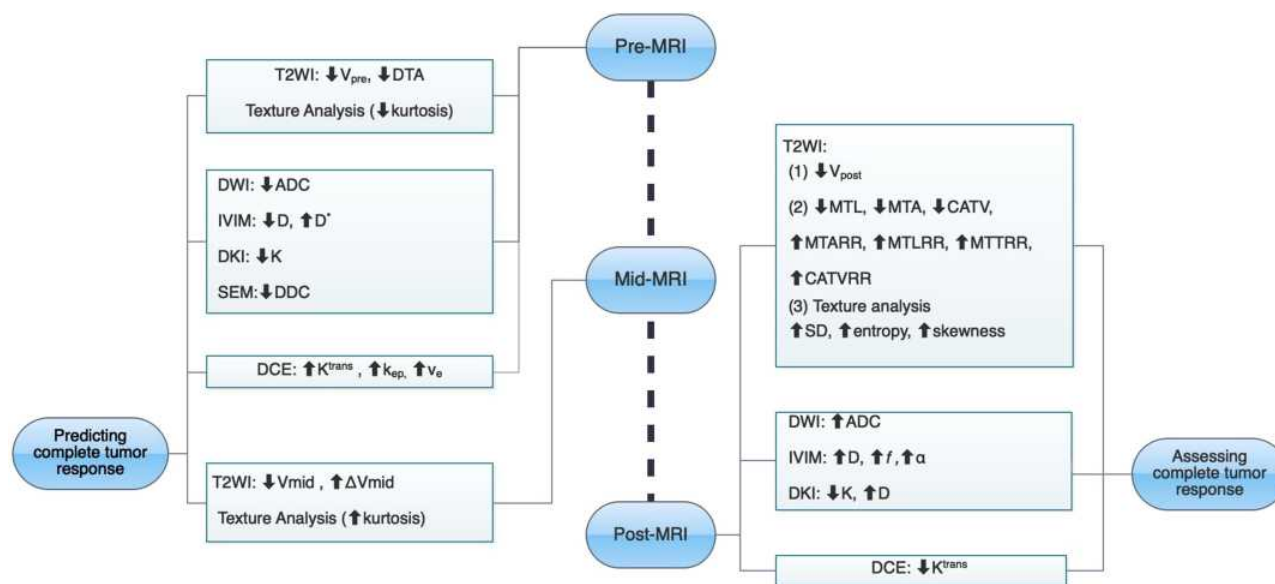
Pre-MRI

T2WI: ⬇$V_{pre}$, ⬇DTA

Texture Analysis (⬇kurtosis)

DWI: ⬇ADC

IVIM: ⬇D, ⬆$D^*$

DKI: ⬇K

SEM:⬇DDC

DCE: ⬆$K^{trans}$ , ⬆$k_{ep}$, ⬆$v_e$

Predicting complete tumor response

T2WI: ⬇Vmid , ⬆ΔVmid

Texture Analysis (⬆kurtosis)

Mid-MRI

Post-MRI

T2WI:
(1) ⬇$V_{post}$
(2) ⬇MTL, ⬇MTA, ⬇CATV, ⬆MTARR, ⬆MTLRR, ⬆MTTRR, ⬆CATVRR
(3) Texture analysis
⬆SD, ⬆entropy, ⬆skewness

DWI: ⬆ADC

IVIM: ⬆D, ⬆$f$, ⬆α

DKI: ⬇K, ⬆D

DCE: ⬇$K^{trans}$

Assessing complete tumor response